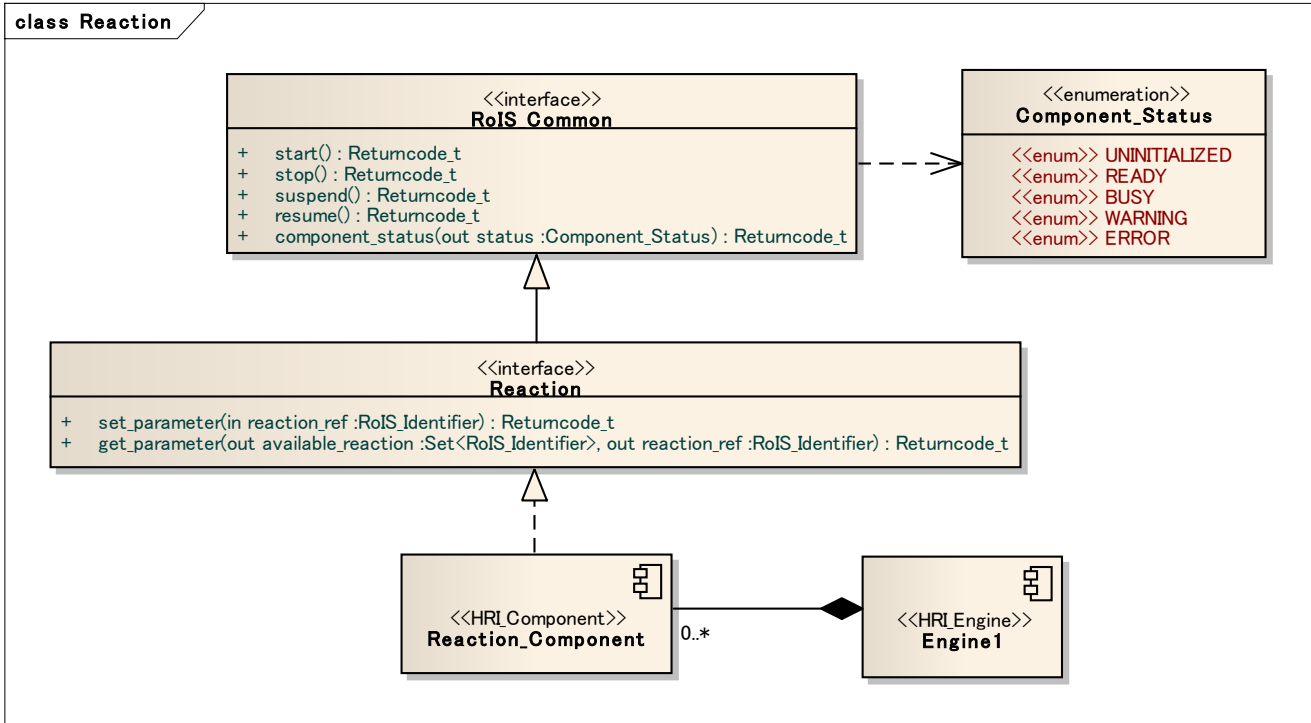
class Reaction

<<interface>>
RoIS Common

+ start() : Returncode_t
+ stop() : Returncode_t
+ suspend() : Returncode_t
+ resume() : Returncode_t
+ component_status(out status :Component_Status) : Returncode_t

<<enumeration>>
Component_Status

<<enum>> UNINITIALIZED
<<enum>> READY
<<enum>> BUSY
<<enum>> WARNING
<<enum>> ERROR

<<interface>>
Reaction

+ set_parameter(in reaction_ref :RoIS_Identifier) : Returncode_t
+ get_parameter(out available_reaction :Set<RoIS_Identifier>, out reaction_ref :RoIS_Identifier) : Returncode_t

<<HRI_Component>>
Reaction_Component

0..*

<<HRI_Engine>>
Engine1